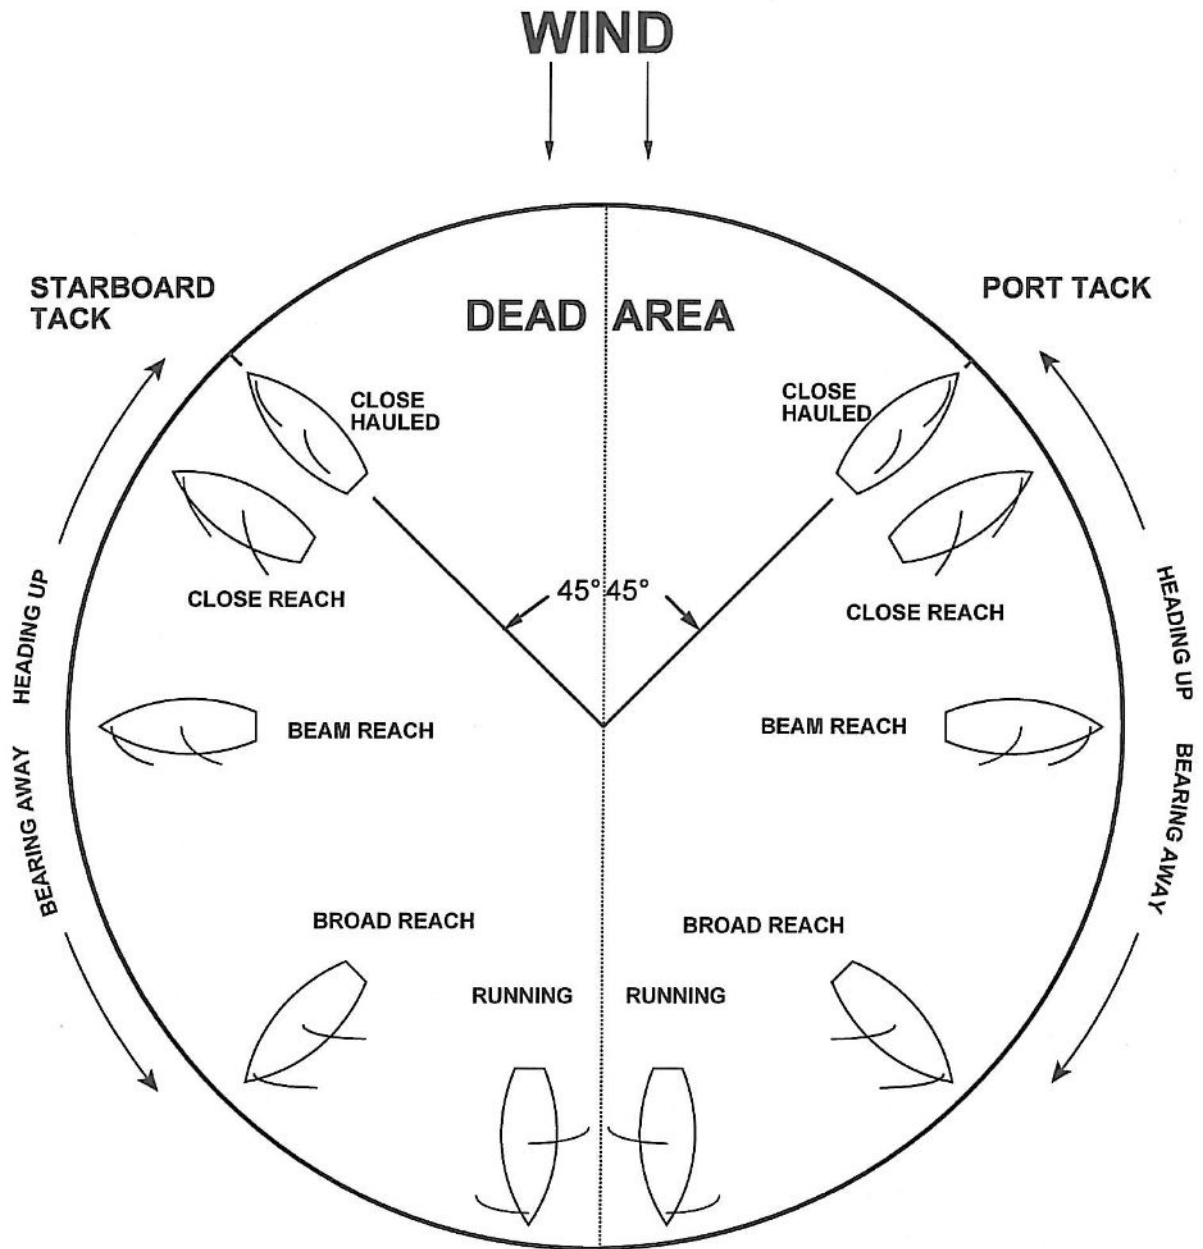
WIND

STARBOARD TACK

PORT TACK

DEAD AREA

CLOSE HAULED

CLOSE HAULED

CLOSE REACH

$45° 45°$

CLOSE REACH

HEADING UP

HEADING UP

BEAM REACH

BEAM REACH

BEARING AWAY

BEARING AWAY

BROAD REACH

BROAD REACH

RUNNING

RUNNING